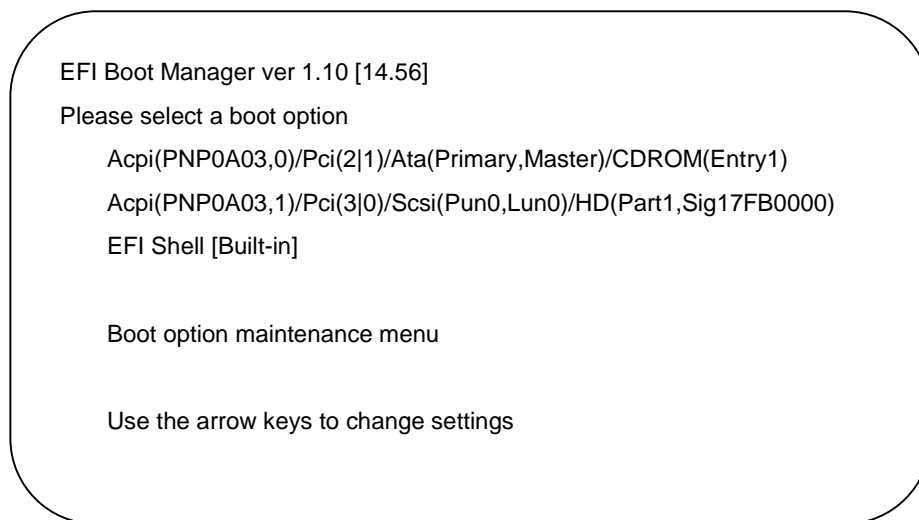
EFI Boot Manager ver 1.10 [14.56]

Please select a boot option

Acpi(PNP0A03,0)/Pci(2|1)/Ata(Primary,Master)/CDROM(Entry1)

Acpi(PNP0A03,1)/Pci(3|0)/Scsi(Pun0,Lun0)/HD(Part1,Sig17FB0000)

EFI Shell [Built-in]

Boot option maintenance menu

Use the arrow keys to change settings